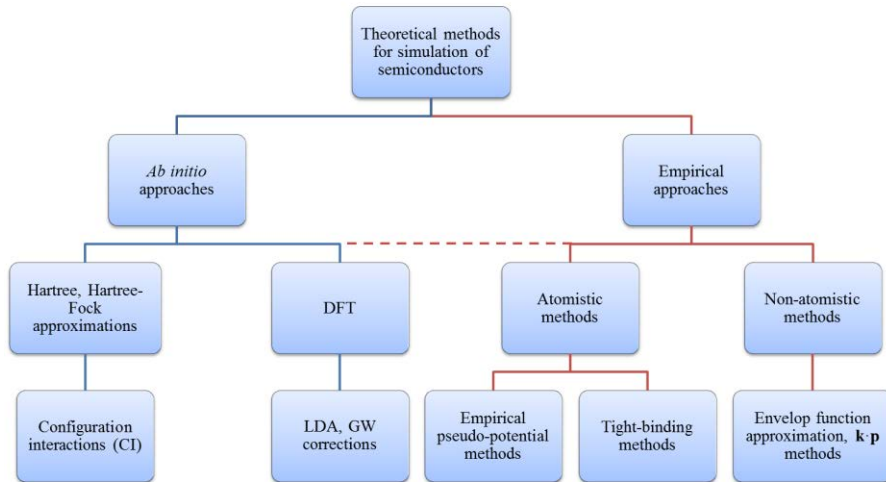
Theoretical methods for simulation of semiconductors

Ab initio approaches

Empirical approaches

Hartree, Hartree-Fock approximations

DFT

Atomistic methods

Non-atomistic methods

Configuration interactions (CI)

LDA, GW corrections

Empirical pseudo-potential methods

Tight-binding methods

Envelop function approximation, $\mathbf{k}\cdot\mathbf{p}$ methods